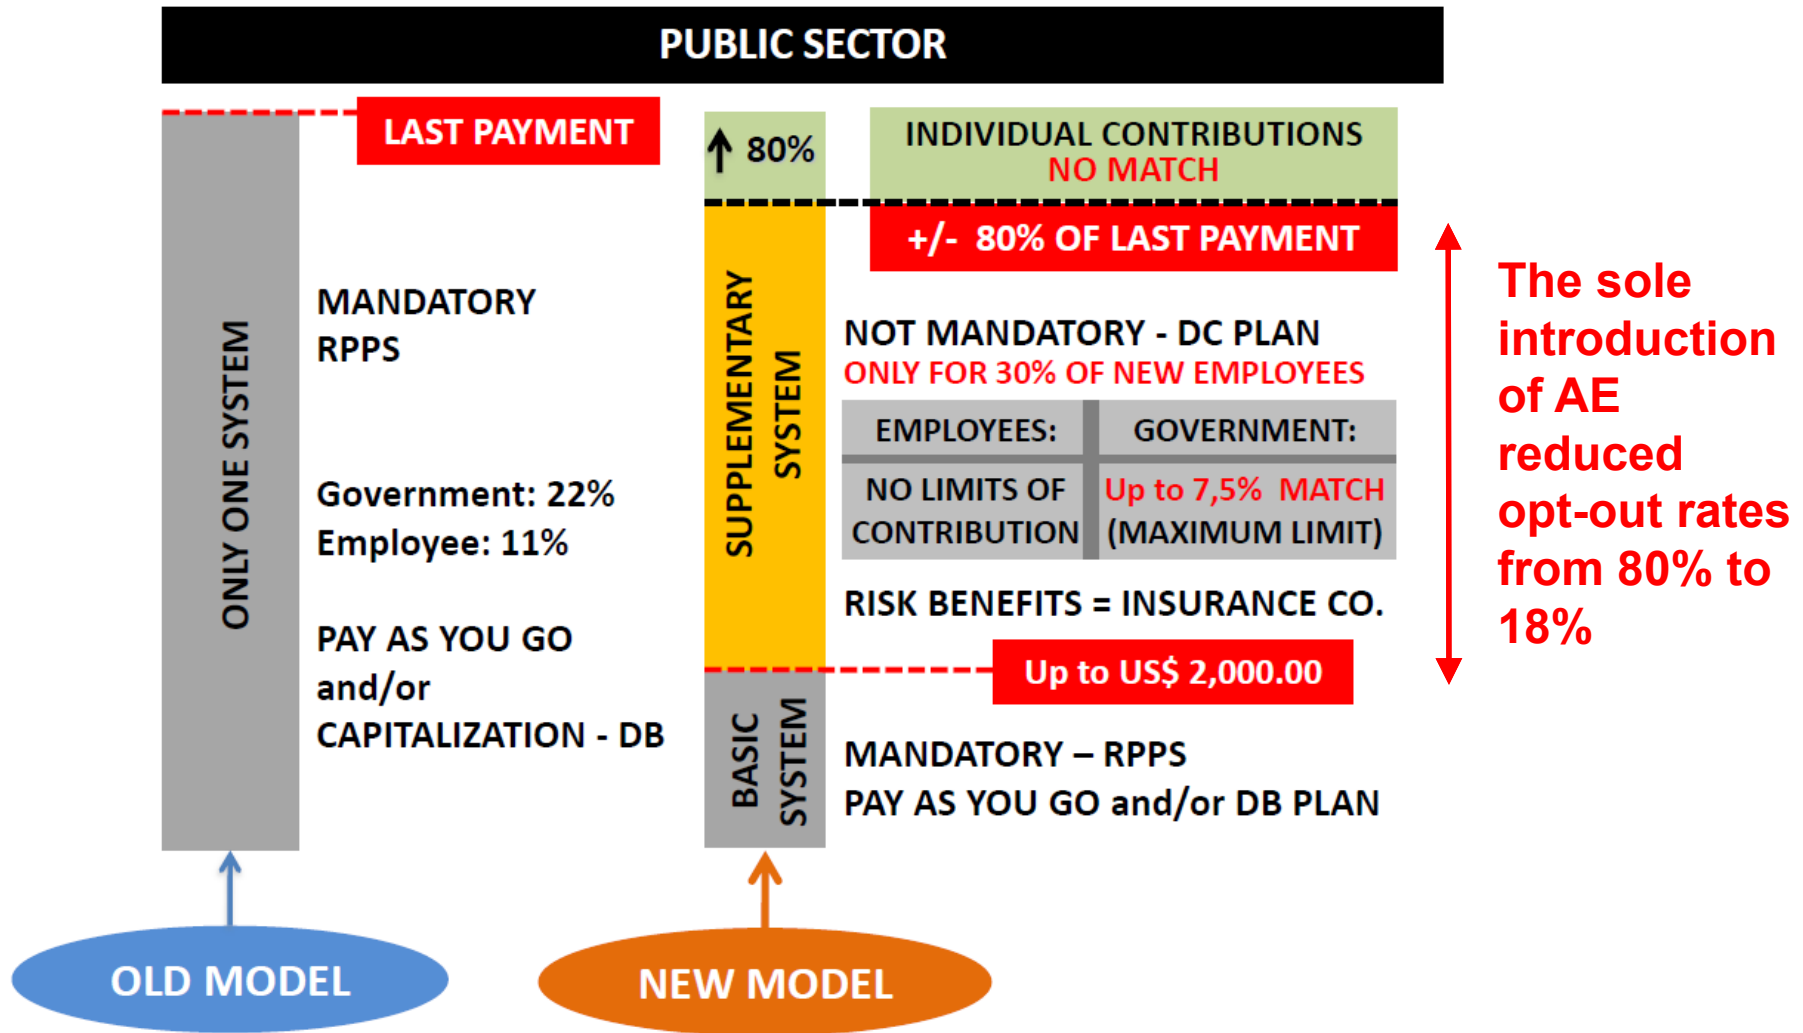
PUBLIC SECTOR

LAST PAYMENT

ONLY ONE SYSTEM

MANDATORY
RPPS

Government: 22%
Employee: 11%

PAY AS YOU GO
and/or
CAPITALIZATION - DB

80%

INDIVIDUAL CONTRIBUTIONS
NO MATCH

+/- 80% OF LAST PAYMENT

SUPPLEMENTARY SYSTEM

NOT MANDATORY - DC PLAN
ONLY FOR 30% OF NEW EMPLOYEES

| EMPLOYEES: | GOVERNMENT: |
|---|---|
| NO LIMITS OF CONTRIBUTION | Up to 7,5% MATCH (MAXIMUM LIMIT) |

RISK BENEFITS = INSURANCE CO.

Up to US$ 2,000.00

BASIC SYSTEM

MANDATORY – RPPS
PAY AS YOU GO and/or DB PLAN

The sole introduction of AE reduced opt-out rates from 80% to 18%

OLD MODEL

NEW MODEL